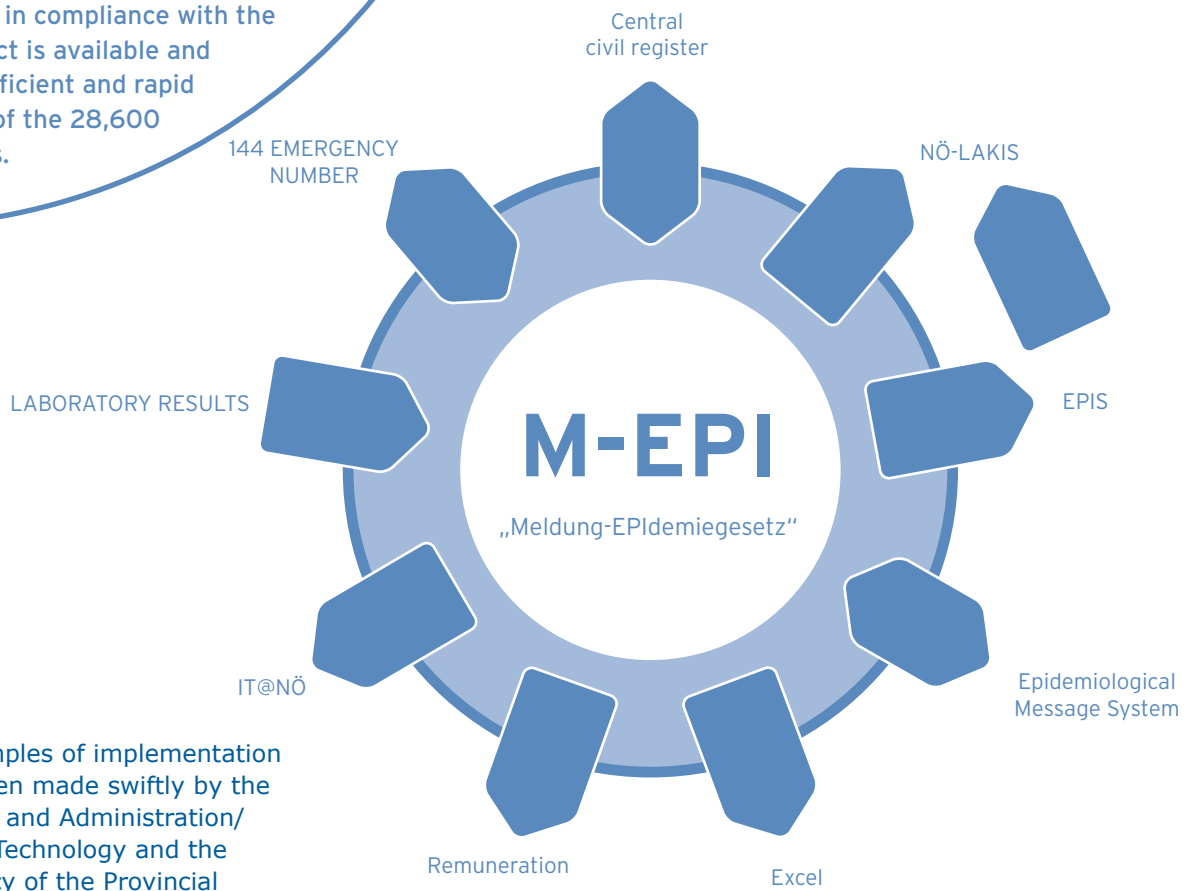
in compliance with the
ct is available and
ficient and rapid
of the 28,600
s.

Central
civil register

144 EMERGENCY
NUMBER

NÖ-LAKIS

LABORATORY RESULTS

M-EPI

„Meldung-EPIdemiegesetz“

EPIS

Epidemiological
Message System

IT@NÖ

Remuneration

Excel

mples of implementation
en made swiftly by the
and Administration/
Technology and the
y of the Provincial